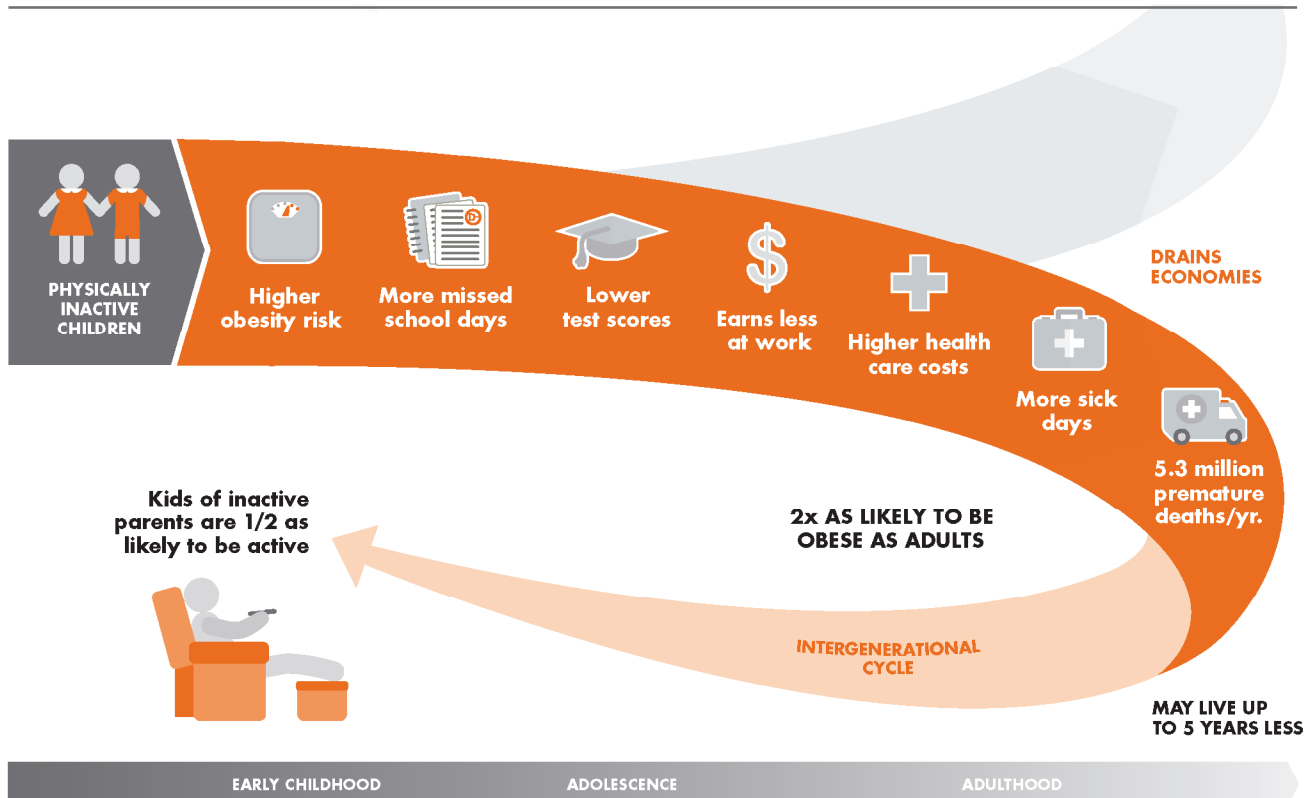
PHYSICALLY INACTIVE CHILDREN

Higher obesity risk

More missed school days

Lower test scores

$

Earns less at work

Higher health care costs

More sick days

DRAINS ECONOMIES

5.3 million premature deaths/yr.

Kids of inactive parents are 1/2 as likely to be active

2x AS LIKELY TO BE OBESE AS ADULTS

INTERGENERATIONAL CYCLE

MAY LIVE UP TO 5 YEARS LESS

EARLY CHILDHOOD

ADOLESCENCE

ADULTHOOD